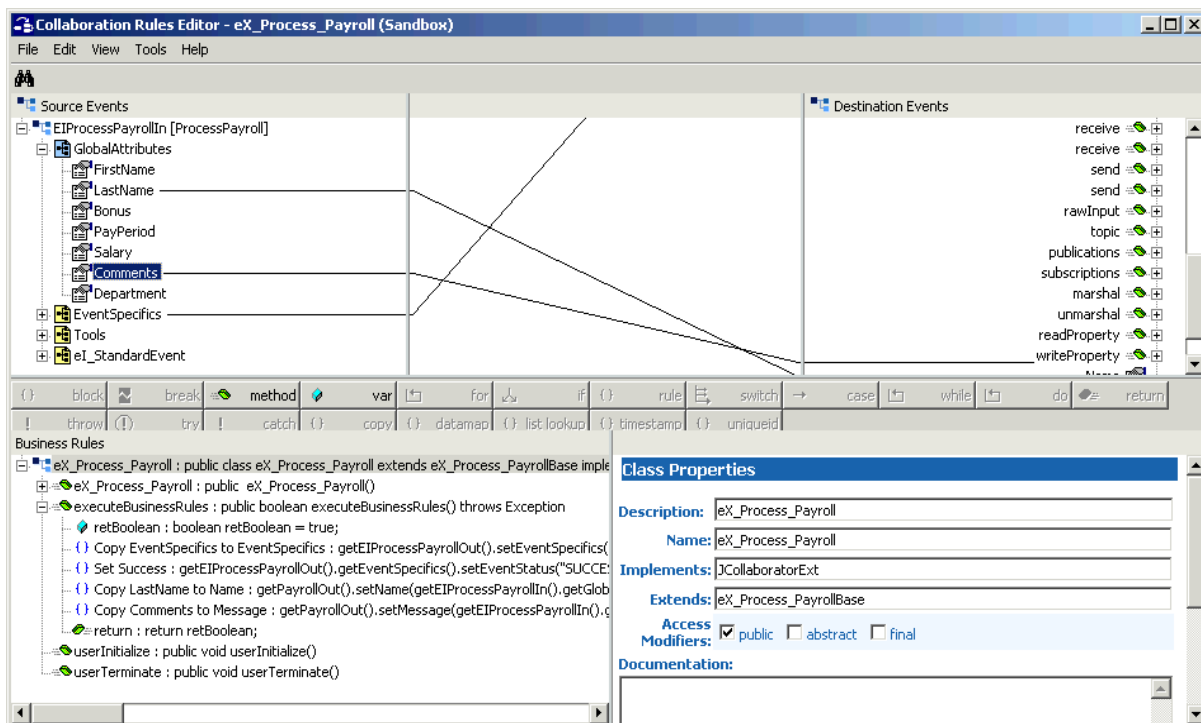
Collaboration Rules Editor - eX_Process_Payroll (Sandbox)

File Edit View Tools Help

Source Events

EIProcessPayrollIn [ProcessPayroll]
GlobalAttributes
FirstName
LastName
Bonus
PayPeriod
Salary
Comments
Department
EventSpecifics
Tools
eI_StandardEvent

Destination Events

receive
receive
send
send
rawInput
topic
publications
subscriptions
marshal
unmarshal
readProperty
writeProperty

block break method var for if rule switch case while do return
throw try catch copy datamap list lookup timestamp uniqueid

Business Rules

eX_Process_Payroll : public class eX_Process_Payroll extends eX_Process_PayrollBase imple
eX_Process_Payroll : public eX_Process_Payroll()
executeBusinessRules : public boolean executeBusinessRules() throws Exception
retBoolean : boolean retBoolean = true;
Copy EventSpecifics to EventSpecifics : getEIProcessPayrollOut().setEventSpecifics(
Set Success : getEIProcessPayrollOut().getEventSpecifics().setEventStatus("SUCCE:
Copy LastName to Name : getPayrollOut().setName(getEIProcessPayrollIn().getGlob
Copy Comments to Message : getPayrollOut().setMessage(getEIProcessPayrollIn().g
return : return retBoolean;
userInitialize : public void userInitialize()
userTerminate : public void userTerminate()

Class Properties

Description: eX_Process_Payroll
Name: eX_Process_Payroll
Implements: JCollaboratorExt
Extends: eX_Process_PayrollBase
Access Modifiers: public abstract final
Documentation: